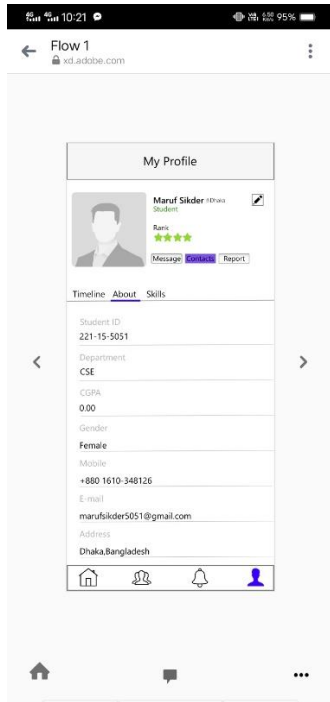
10:21 95%

Flow 1
xd.adobe.com

My Profile

Maruf Sikder Dhaka
Student

Rank
★★★★

Message Contacts Report

Timeline About Skills

Student ID
221-15-5051

Department
CSE

CGPA
0.00

Gender
Female

Mobile
+880 1610-348126

E-mail
marufsikder5051@gmail.com

Address
Dhaka,Bangladesh